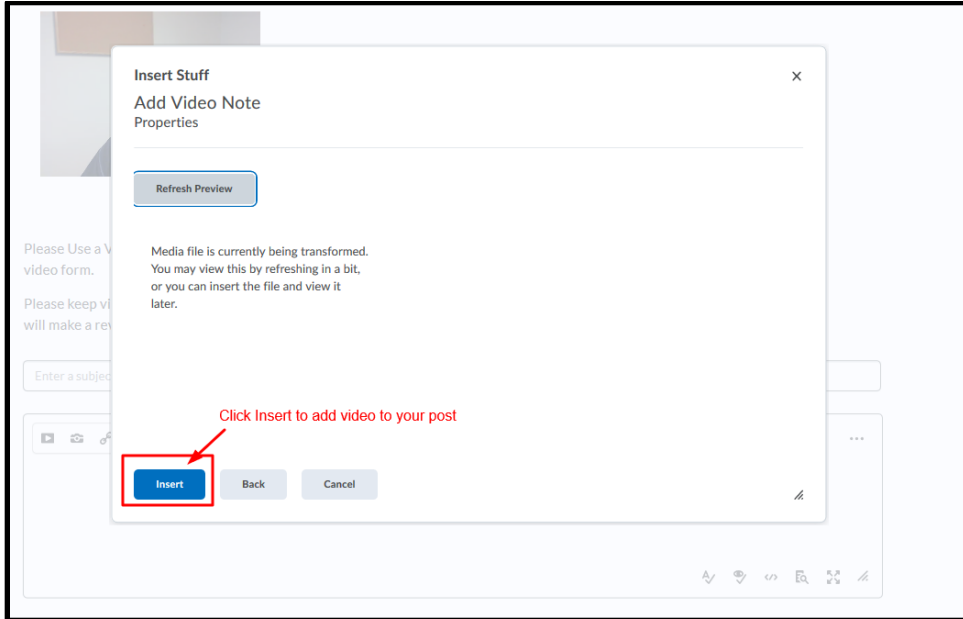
Insert Stuff

Add Video Note

Properties

×

Refresh Preview

Media file is currently being transformed. You may view this by refreshing in a bit, or you can insert the file and view it later.

Please Use a V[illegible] video form.

Please keep vi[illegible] will make a re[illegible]

Enter a subjec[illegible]

Click Insert to add video to your post

Insert

Back

Cancel